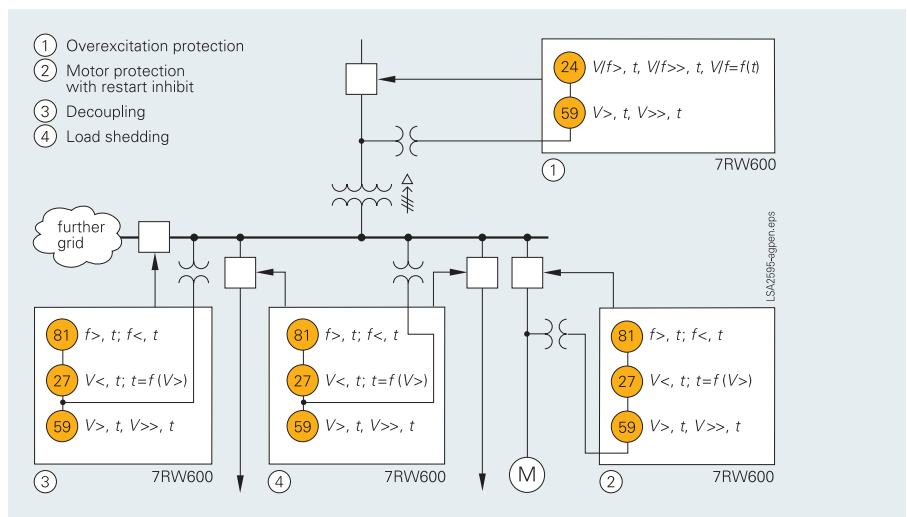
1 Overexcitation protection
2 Motor protection with restart inhibit
3 Decoupling
4 Load shedding

24 $V/f>$, t, $V/f>>$, t, $V/f=f(t)$
59 $V>$, t, $V>>$, t
1
7RW600

further grid

LSA2595-agpen.eps

81 $f>$, t; $f<$, t
27 $V<$, t; $t=f(V>)$
59 $V>$, t, $V>>$, t
3
7RW600

81 $f>$, t; $f<$, t
27 $V<$, t; $t=f(V>)$
59 $V>$, t, $V>>$, t
4
7RW600

M

81 $f>$, t; $f<$, t
27 $V<$, t; $t=f(V>)$
59 $V>$, t, $V>>$, t
2
7RW600